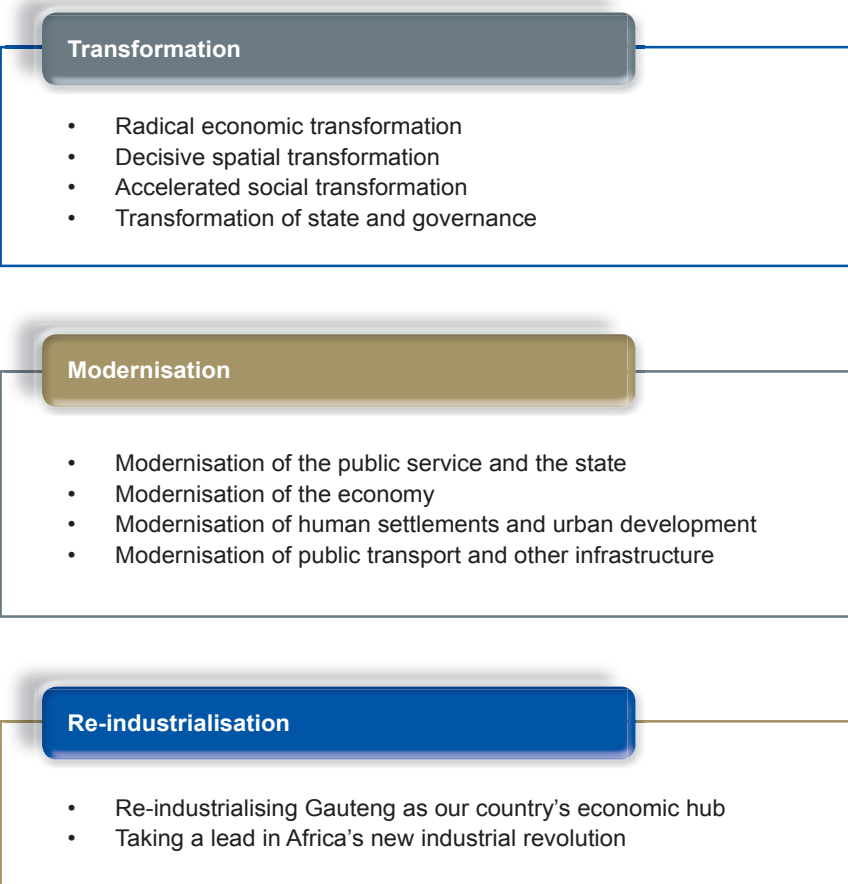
Transformation

- Radical economic transformation
- Decisive spatial transformation
- Accelerated social transformation
- Transformation of state and governance

Modernisation

- Modernisation of the public service and the state
- Modernisation of the economy
- Modernisation of human settlements and urban development
- Modernisation of public transport and other infrastructure

Re-industrialisation

- Re-industrialising Gauteng as our country’s economic hub
- Taking a lead in Africa’s new industrial revolution